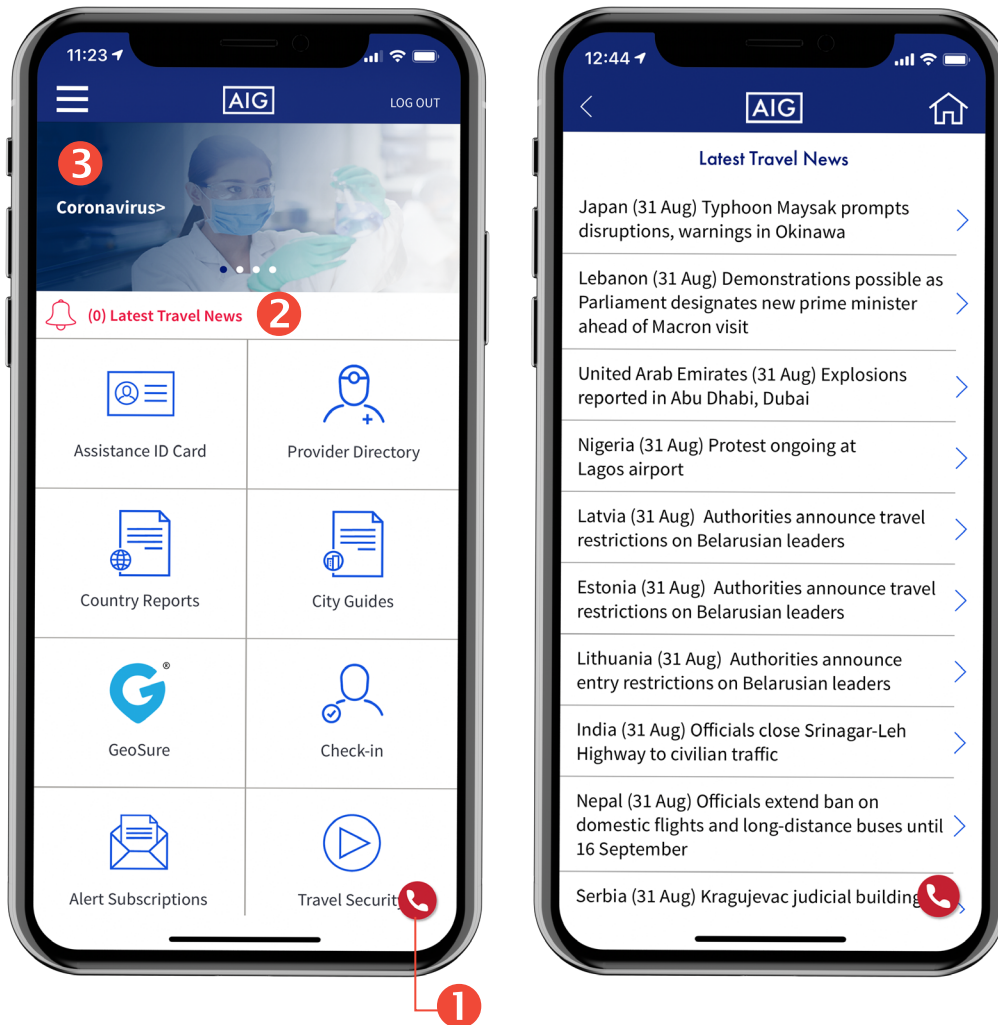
11:23

AIG

LOG OUT

3

Coronavirus>

(0) Latest Travel News

2

Assistance ID Card

Provider Directory

Country Reports

City Guides

GeoSure

Check-in

Alert Subscriptions

Travel Securit

1

12:44

AIG

Latest Travel News

Japan (31 Aug) Typhoon Maysak prompts disruptions, warnings in Okinawa

Lebanon (31 Aug) Demonstrations possible as Parliament designates new prime minister ahead of Macron visit

United Arab Emirates (31 Aug) Explosions reported in Abu Dhabi, Dubai

Nigeria (31 Aug) Protest ongoing at Lagos airport

Latvia (31 Aug) Authorities announce travel restrictions on Belarusian leaders

Estonia (31 Aug) Authorities announce travel restrictions on Belarusian leaders

Lithuania (31 Aug) Authorities announce entry restrictions on Belarusian leaders

India (31 Aug) Officials close Srinagar-Leh Highway to civilian traffic

Nepal (31 Aug) Officials extend ban on domestic flights and long-distance buses until 16 September

Serbia (31 Aug) Kragujevac judicial building